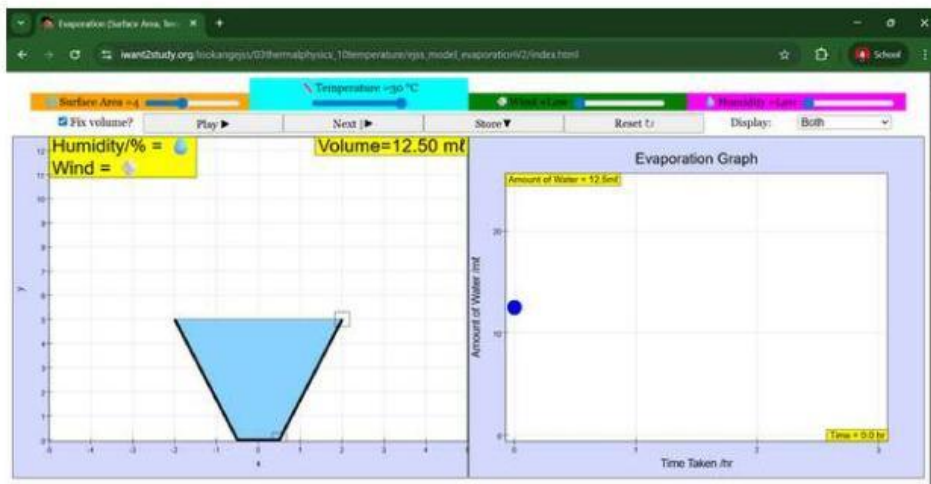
Evaporation (Surface Area, Te... ×
iwant2study.org/lookangejss/03thermalphysics_10temperature/ejss_model_evaporationv2/index.html
School

Surface Area =4
Temperature =30 °C
Wind =Low
Humidity =Low
Fix volume?
Play ▶
Next |▶
Store ▼
Reset ↻
Display:
Both

Humidity/% =
Wind =
Volume=12.50 mℓ

Evaporation Graph
Amount of Water = 12.5mℓ
Time = 0.0 hr
Amount of Water /mℓ
Time Taken /hr
y
x
12
11
10
9
8
7
6
5
4
3
2
1
0
-5
-4
-3
-2
-1
0
1
2
3
4
5
20
10
0
0
1
2
3